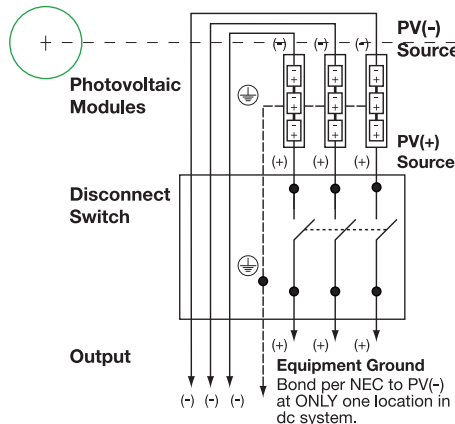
PV(-) Source

Photovoltaic Modules

(-) (-) (-)

PV(+) Source

(+) (+) (+)

Disconnect Switch

Output

(+) (+) (+)

(-) (-) (-)

Equipment Ground
Bond per NEC to PV(-) at ONLY one location in dc system.